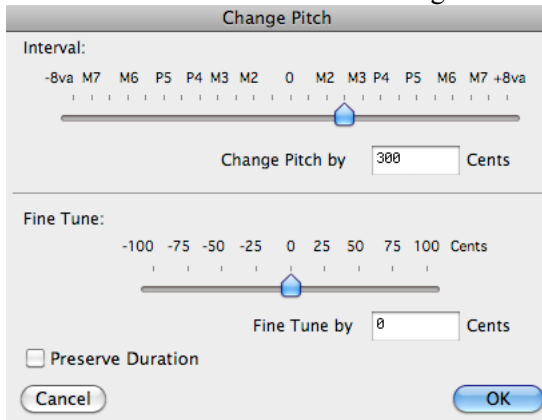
Change Pitch

Interval:

-8va M7 M6 P5 P4 M3 M2 0 M2 M3 P4 P5 M6 M7 +8va

Change Pitch by 300 Cents

Fine Tune:

-100 -75 -50 -25 0 25 50 75 100 Cents

Fine Tune by 0 Cents

Preserve Duration

Cancel

OK